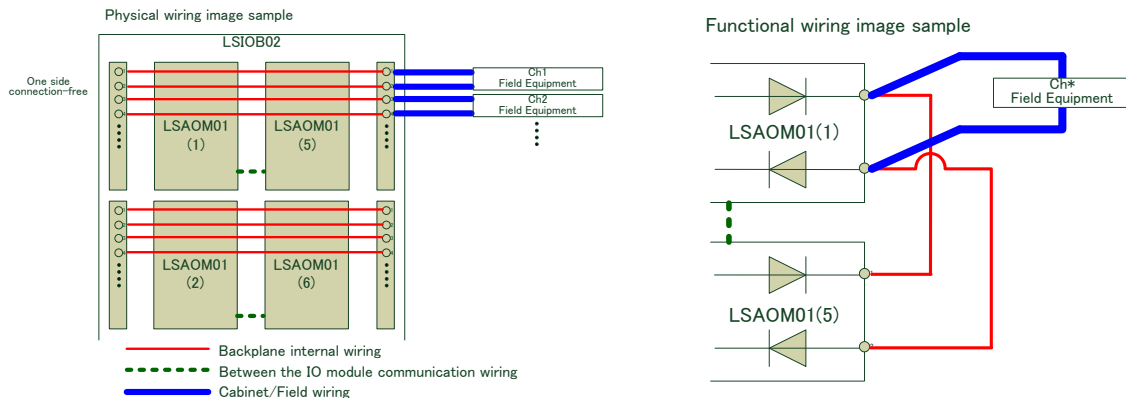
Physical wiring image sample

LSIOB02

One side connection-free

LSAOM01 (1)

LSAOM01 (5)

LSAOM01 (2)

LSAOM01 (6)

Ch1 Field Equipment

Ch2 Field Equipment

Backplane internal wiring

Between the IO module communication wiring

Cabinet/Field wiring

Functional wiring image sample

Ch* Field Equipment

LSAOM01(1)

LSAOM01(5)